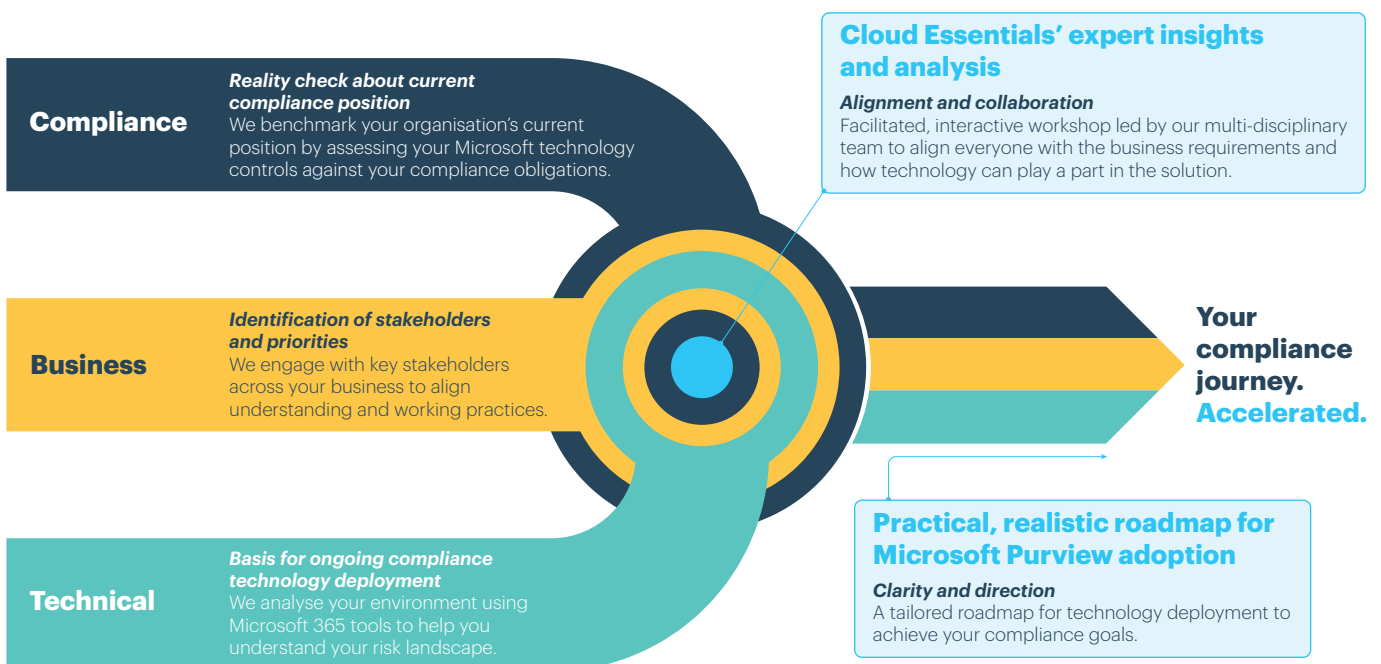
Compliance

Reality check about current compliance position
We benchmark your organisation's current position by assessing your Microsoft technology controls against your compliance obligations.

Business

Identification of stakeholders and priorities
We engage with key stakeholders across your business to align understanding and working practices.

Technical

Basis for ongoing compliance technology deployment
We analyse your environment using Microsoft 365 tools to help you understand your risk landscape.

Cloud Essentials' expert insights and analysis

Alignment and collaboration
Facilitated, interactive workshop led by our multi-disciplinary team to align everyone with the business requirements and how technology can play a part in the solution.

Your compliance journey. Accelerated.

Practical, realistic roadmap for Microsoft Purview adoption

Clarity and direction
A tailored roadmap for technology deployment to achieve your compliance goals.